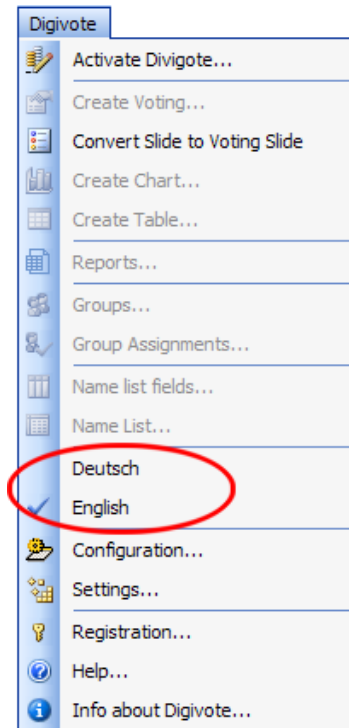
Digivote

Activate Divigote...

Create Voting...

Convert Slide to Voting Slide

Create Chart...

Create Table...

Reports...

Groups...

Group Assignments...

Name list fields...

Name List...

Deutsch

English

Configuration...

Settings...

Registration...

Help...

Info about Digivote...